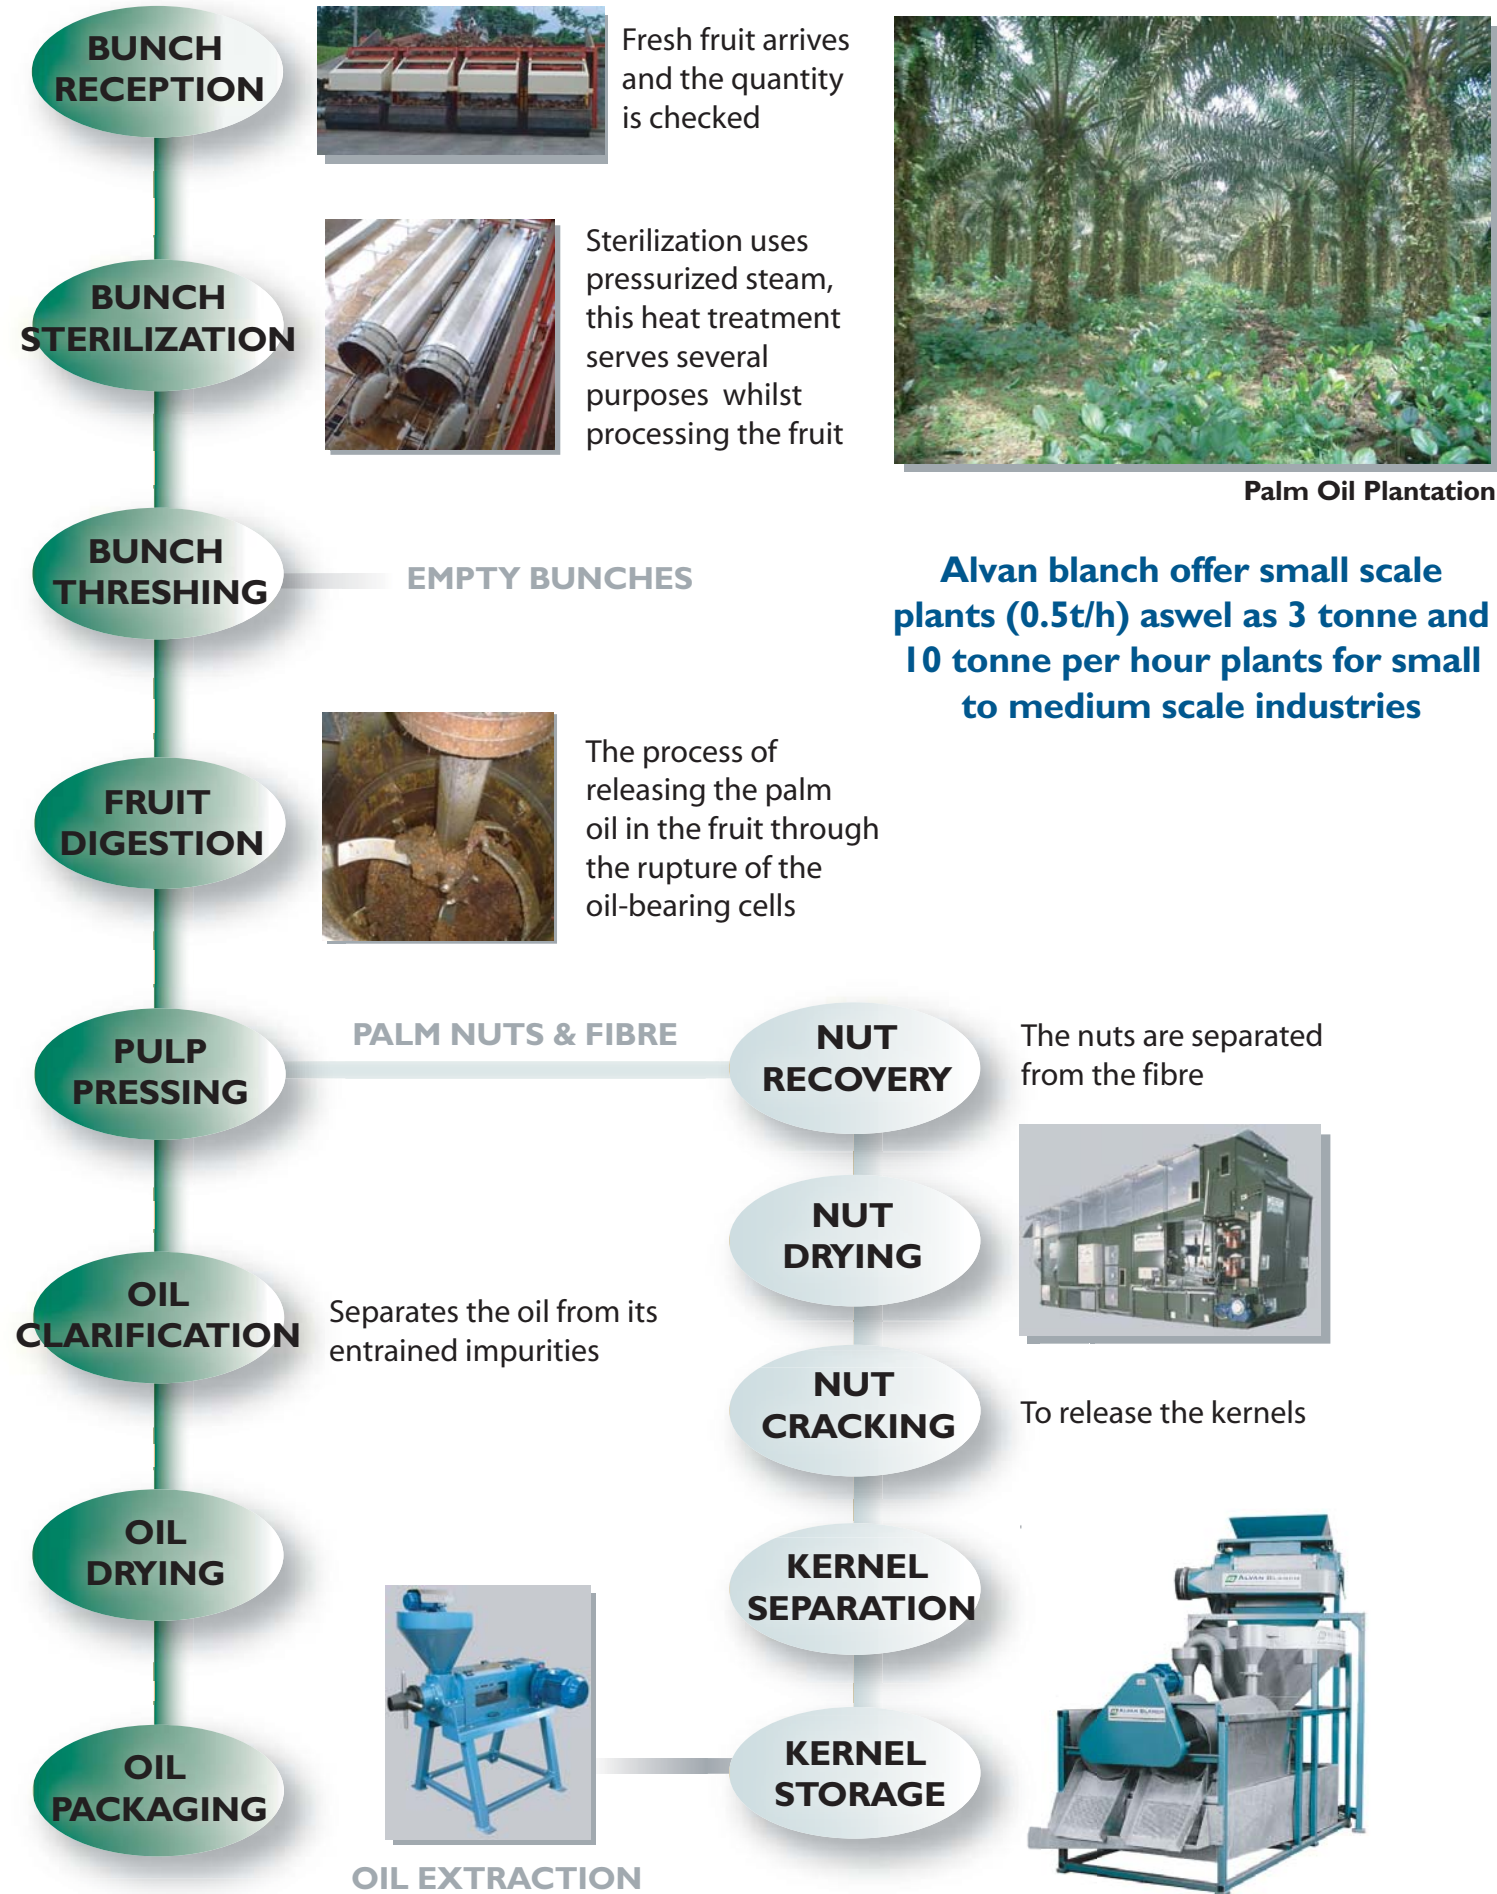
BUNCH RECEPTION

Fresh fruit arrives and the quantity is checked

Palm Oil Plantation

BUNCH STERILIZATION

Sterilization uses pressurized steam, this heat treatment serves several purposes whilst processing the fruit

BUNCH THRESHING

EMPTY BUNCHES

Alvan blanch offer small scale plants (0.5t/h) aswel as 3 tonne and 10 tonne per hour plants for small to medium scale industries

FRUIT DIGESTION

The process of releasing the palm oil in the fruit through the rupture of the oil-bearing cells

PULP PRESSING

PALM NUTS & FIBRE

NUT RECOVERY

The nuts are separated from the fibre

NUT DRYING

OIL CLARIFICATION

Separates the oil from its entrained impurities

NUT CRACKING

To release the kernels

OIL DRYING

KERNEL SEPARATION

OIL PACKAGING

KERNEL STORAGE

OIL EXTRACTION